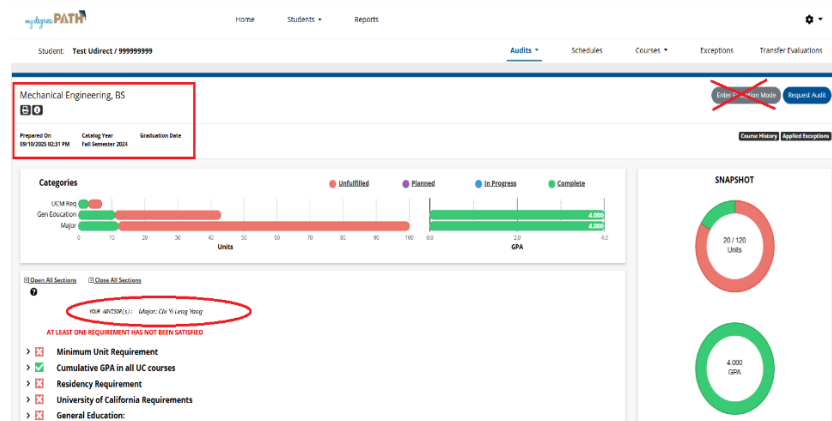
my degree PATH

Home Students Reports

Student: Test Udirect / 999999999

Audits Schedules Courses Exceptions Transfer Evaluations

Mechanical Engineering, BS

Prepared On
09/10/2025 02:31 PM

Catalog Year
Fall Semester 2024

Graduation Date

Enter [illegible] Mode

Request Audit

Course History

Applied Exceptions

Categories

Unfulfilled Planned In Progress Complete

UCM Req

Gen Education

Major

0 10 20 30 40 50 60 70 80 90 100

Units

4.000

4.000

0.0 2.0 4.0

GPA

SNAPSHOT

20 / 120
Units

4.000
GPA

Open All Sections Close All Sections

YOUR ADVISOR(s): Major: Chi Yi Leng Yang

AT LEAST ONE REQUIREMENT HAS NOT BEEN SATISFIED

Minimum Unit Requirement

Cumulative GPA in all UC courses

Residency Requirement

University of California Requirements

General Education: